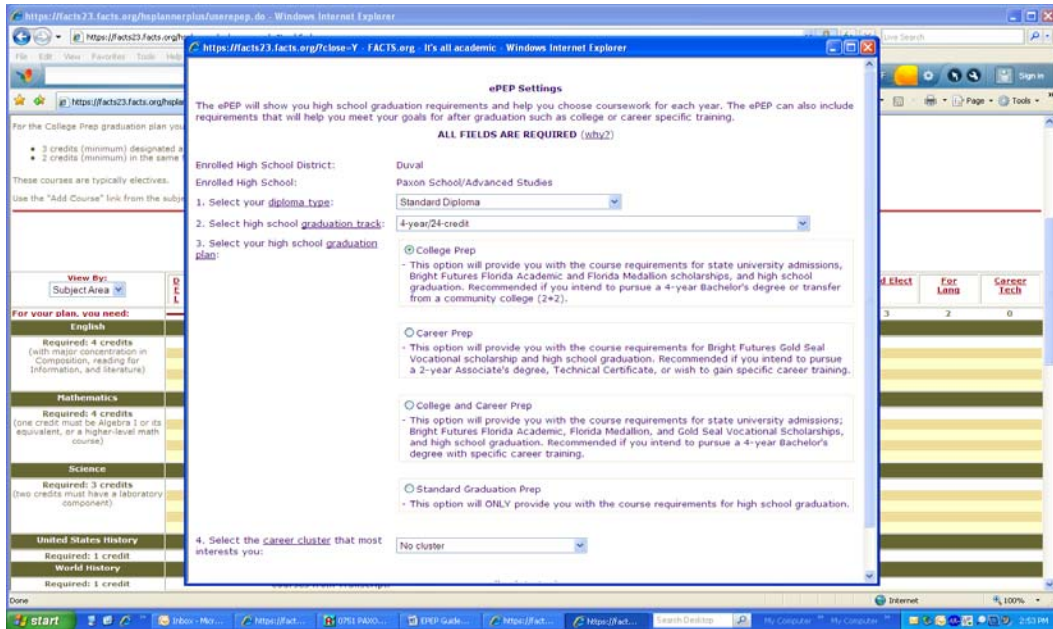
https://facts23.facts.org/hsplannerplus/userepep.do - Windows Internet Explorer

https://facts23.facts.org/hspl

File Edit View Favorites Tools Help

Live Search

https://facts23.facts.org/hspla

Sign in

Page Tools

https://facts23.facts.org/?close=Y - FACTS.org - It's all academic - Windows Internet Explorer

ePEP Settings

The ePEP will show you high school graduation requirements and help you choose coursework for each year. The ePEP can also include requirements that will help you meet your goals for after graduation such as college or career specific training.

ALL FIELDS ARE REQUIRED (why?)

Enrolled High School District: Duval

Enrolled High School: Paxon School/Advanced Studies

1. Select your diploma type: Standard Diploma

2. Select high school graduation track: 4-year/24-credit

3. Select your high school graduation plan:

College Prep
- This option will provide you with the course requirements for state university admissions, Bright Futures Florida Academic and Florida Medallion scholarships, and high school graduation. Recommended if you intend to pursue a 4-year Bachelor's degree or transfer from a community college (2+2).

Career Prep
- This option will provide you with the course requirements for Bright Futures Gold Seal Vocational scholarship and high school graduation. Recommended if you intend to pursue a 2-year Associate's degree, Technical Certificate, or wish to gain specific career training.

College and Career Prep
- This option will provide you with the course requirements for state university admissions; Bright Futures Florida Academic, Florida Medallion, and Gold Seal Vocational Scholarships, and high school graduation. Recommended if you intend to pursue a 4-year Bachelor's degree with specific career training.

Standard Graduation Prep
- This option will ONLY provide you with the course requirements for high school graduation.

4. Select the career cluster that most interests you: No cluster

For the College Prep graduation plan you

• 3 credits (minimum) designated a
• 2 credits (minimum) in the same f

These courses are typically electives.

Use the "Add Course" link from the subje

View By:
Subject Area

d Elect | For Lang | Career Tech
3 | 2 | 0

For your plan, you need:

English
Required: 4 credits
(with major concentration in Composition, reading for Information, and literature)

Mathematics
Required: 4 credits
(one credit must be Algebra I or its equivalent, or a higher-level math course)

Science
Required: 3 credits
(two credits must have a laboratory component)

United States History
Required: 1 credit

World History
Required: 1 credit

Done

Internet

100%

start | Inbox - Micr... | https://fact... | 0751 PAXO... | EPEP Guide... | https://fact... | https://fact... | Search Desktop | My Computer | My Computer | 2:53 PM